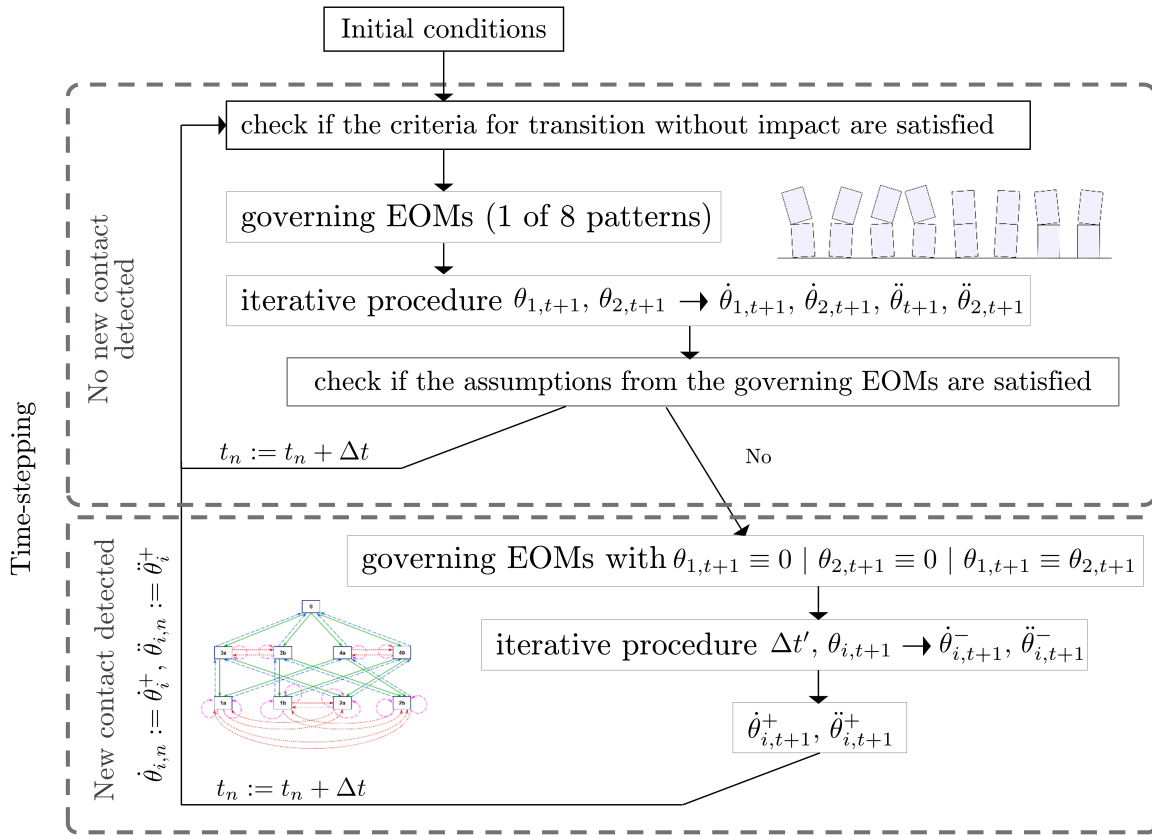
Initial conditions

Time-stepping

No new contact detected

check if the criteria for transition without impact are satisfied

governing EOMs (1 of 8 patterns)

iterative procedure $\theta_{1,t+1}$, $\theta_{2,t+1}$ $\rightarrow$ $\dot{\theta}_{1,t+1}$, $\dot{\theta}_{2,t+1}$, $\ddot{\theta}_{t+1}$, $\ddot{\theta}_{2,t+1}$

check if the assumptions from the governing EOMs are satisfied

$t_n := t_n + \Delta t$

No

New contact detected

$\dot{\theta}_{i,n} := \dot{\theta}_i^+$, $\ddot{\theta}_{i,n} := \ddot{\theta}_i^+$

governing EOMs with $\theta_{1,t+1} \equiv 0 \mid \theta_{2,t+1} \equiv 0 \mid \theta_{1,t+1} \equiv \theta_{2,t+1}$

0

3a

3b

4a

4b

1a

1b

2a

2b

iterative procedure $\Delta t'$, $\theta_{i,t+1}$ $\rightarrow$ $\dot{\theta}^-_{i,t+1}$, $\ddot{\theta}^-_{i,t+1}$

$\dot{\theta}^+_{i,t+1}$, $\ddot{\theta}^+_{i,t+1}$

$t_n := t_n + \Delta t$